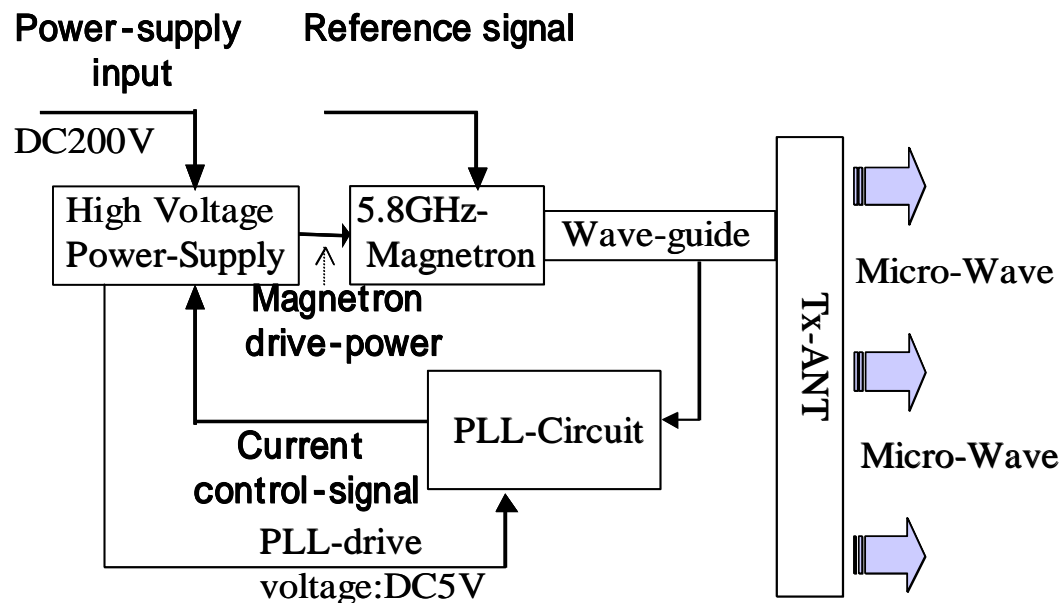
Power-supply input

Reference signal

DC200V

High Voltage Power-Supply

5.8GHz-Magnetron

Wave-guide

Magnetron drive-power

Tx-ANT

Micro-Wave

Micro-Wave

PLL-Circuit

Current control-signal

PLL-drive voltage:DC5V